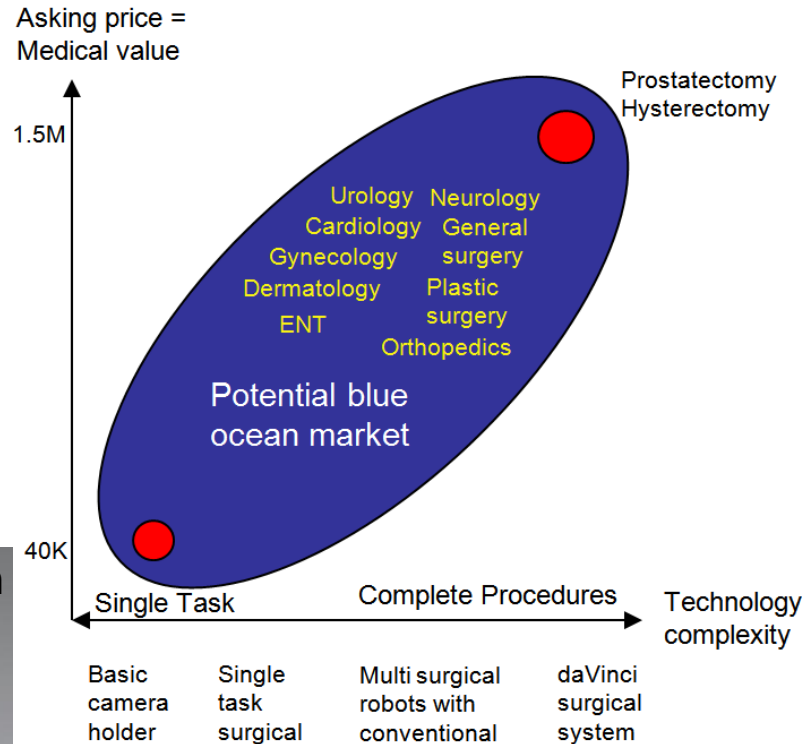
Asking price = Medical value

Prostatectomy
Hysterectomy

1.5M

Urology
Cardiology
Gynecology
Dermatology
ENT

Neurology
General surgery
Plastic surgery
Orthopedics

Potential blue ocean market

40K

Single Task

Complete Procedures

Technology complexity

Basic camera holder

Single task surgical

Multi surgical robots with conventional

daVinci surgical system